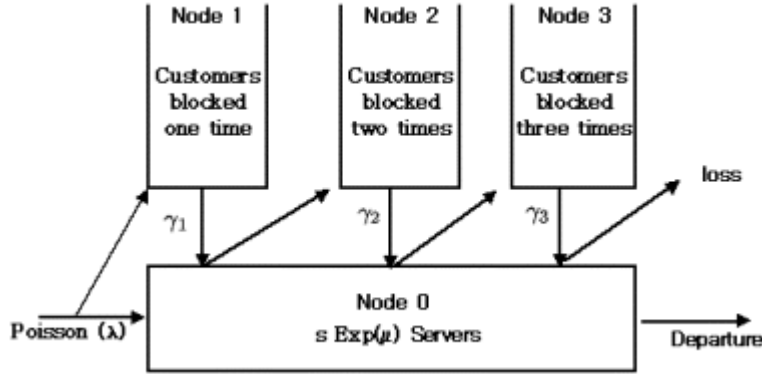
Node 1

Customers blocked one time

Node 2

Customers blocked two times

Node 3

Customers blocked three times

loss

$\gamma_1$

$\gamma_2$

$\gamma_3$

Node 0

s Exp($\mu$) Servers

Poisson ($\lambda$)

Departure